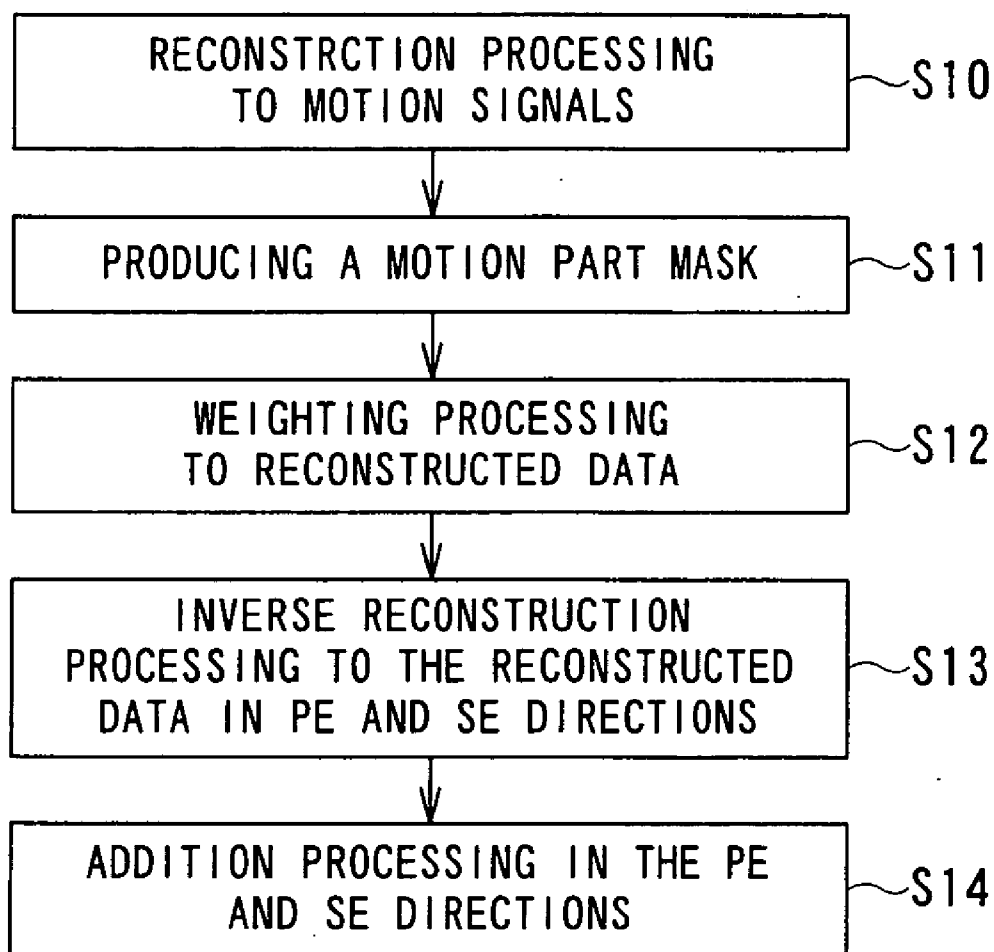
RECONSTRCTION PROCESSING TO MOTION SIGNALS

S10

PRODUCING A MOTION PART MASK

S11

WEIGHTING PROCESSING TO RECONSTRUCTED DATA

S12

INVERSE RECONSTRUCTION PROCESSING TO THE RECONSTRUCTED DATA IN PE AND SE DIRECTIONS

S13

ADDITION PROCESSING IN THE PE AND SE DIRECTIONS

S14